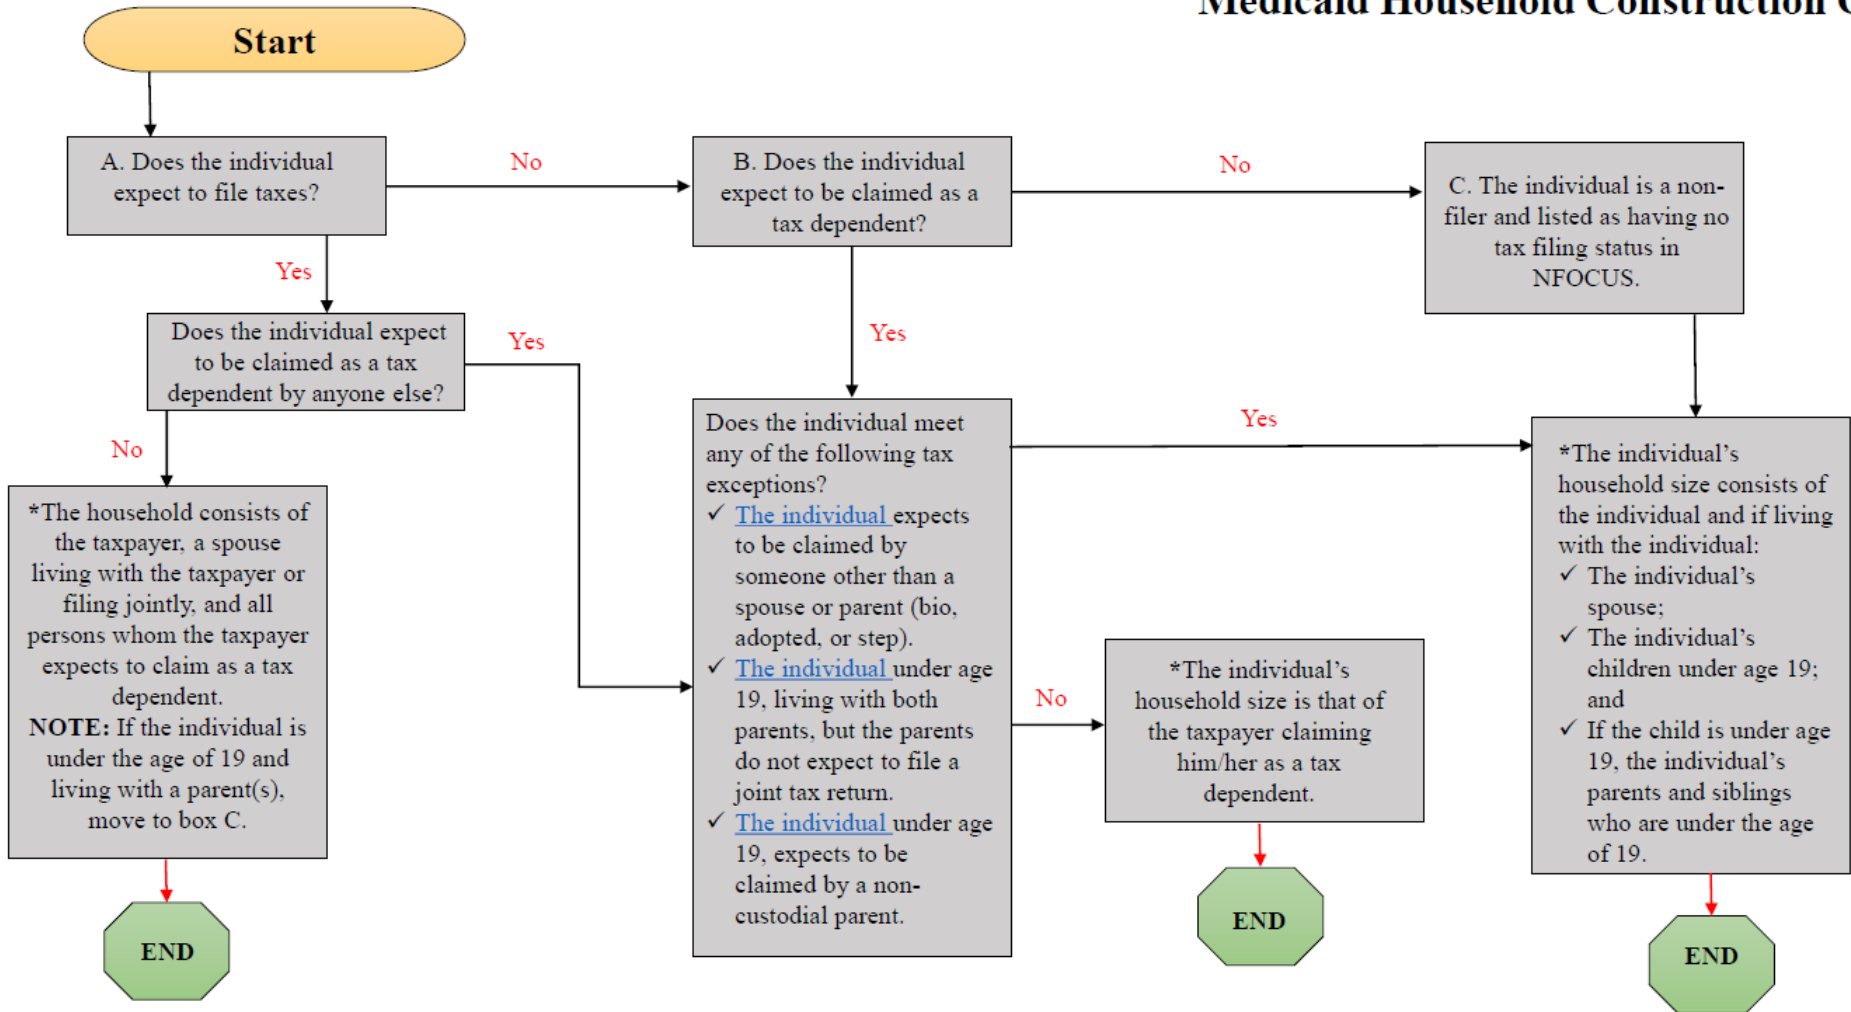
Medicaid Household Construction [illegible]

Start

A. Does the individual expect to file taxes?

No

B. Does the individual expect to be claimed as a tax dependent?

No

C. The individual is a non-filer and listed as having no tax filing status in NFOCUS.

Yes

Does the individual expect to be claimed as a tax dependent by anyone else?

Yes

Yes

No

*The household consists of the taxpayer, a spouse living with the taxpayer or filing jointly, and all persons whom the taxpayer expects to claim as a tax dependent.
**NOTE:** If the individual is under the age of 19 and living with a parent(s), move to box C.

END

Does the individual meet any of the following tax exceptions?
✓ The individual expects to be claimed by someone other than a spouse or parent (bio, adopted, or step).
✓ The individual under age 19, living with both parents, but the parents do not expect to file a joint tax return.
✓ The individual under age 19, expects to be claimed by a non-custodial parent.

Yes

*The individual's household size consists of the individual and if living with the individual:
✓ The individual's spouse;
✓ The individual's children under age 19; and
✓ If the child is under age 19, the individual's parents and siblings who are under the age of 19.

No

*The individual's household size is that of the taxpayer claiming him/her as a tax dependent.

END

END